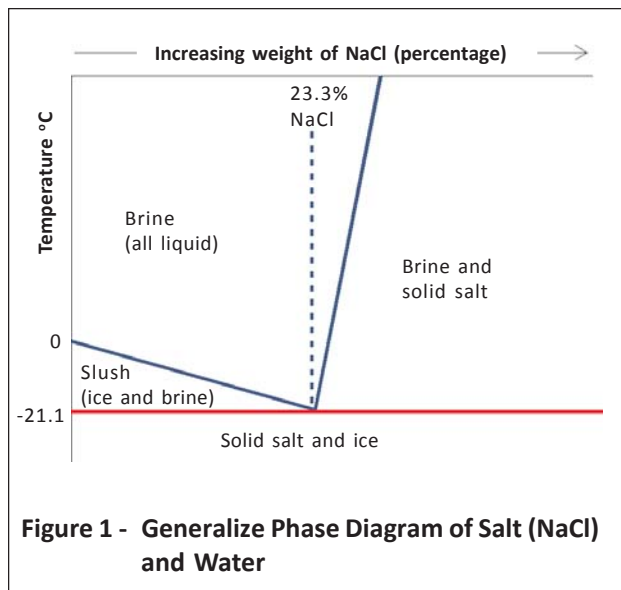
Increasing weight of NaCl (percentage)

Temperature °C

23.3% NaCl

Brine (all liquid)

Brine and solid salt

0

Slush (ice and brine)

-21.1

Solid salt and ice

Figure 1 - Generalize Phase Diagram of Salt (NaCl) and Water